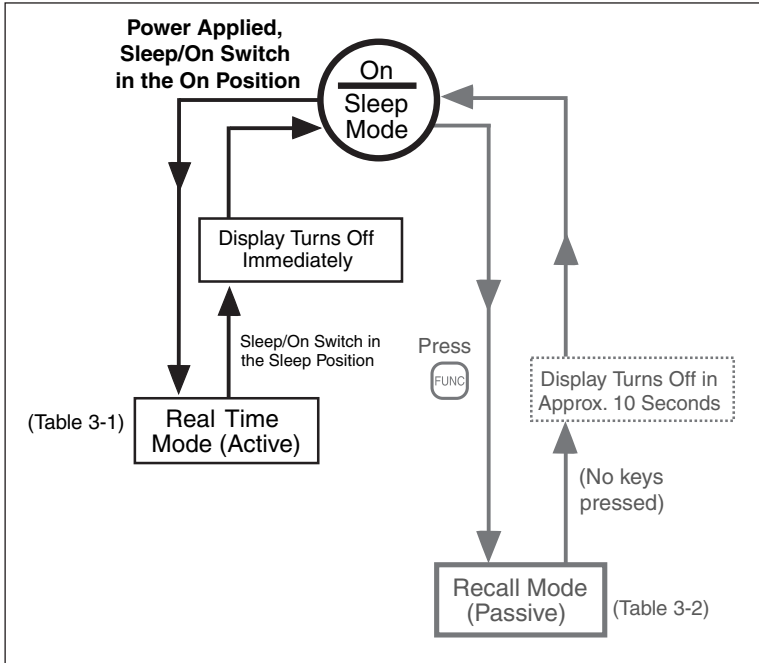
Power Applied, Sleep/On Switch in the On Position

On

Sleep Mode

Display Turns Off Immediately

Sleep/On Switch in the Sleep Position

(Table 3-1)

Real Time Mode (Active)

Press

FUNC

Display Turns Off in Approx. 10 Seconds

(No keys pressed)

Recall Mode (Passive)

(Table 3-2)